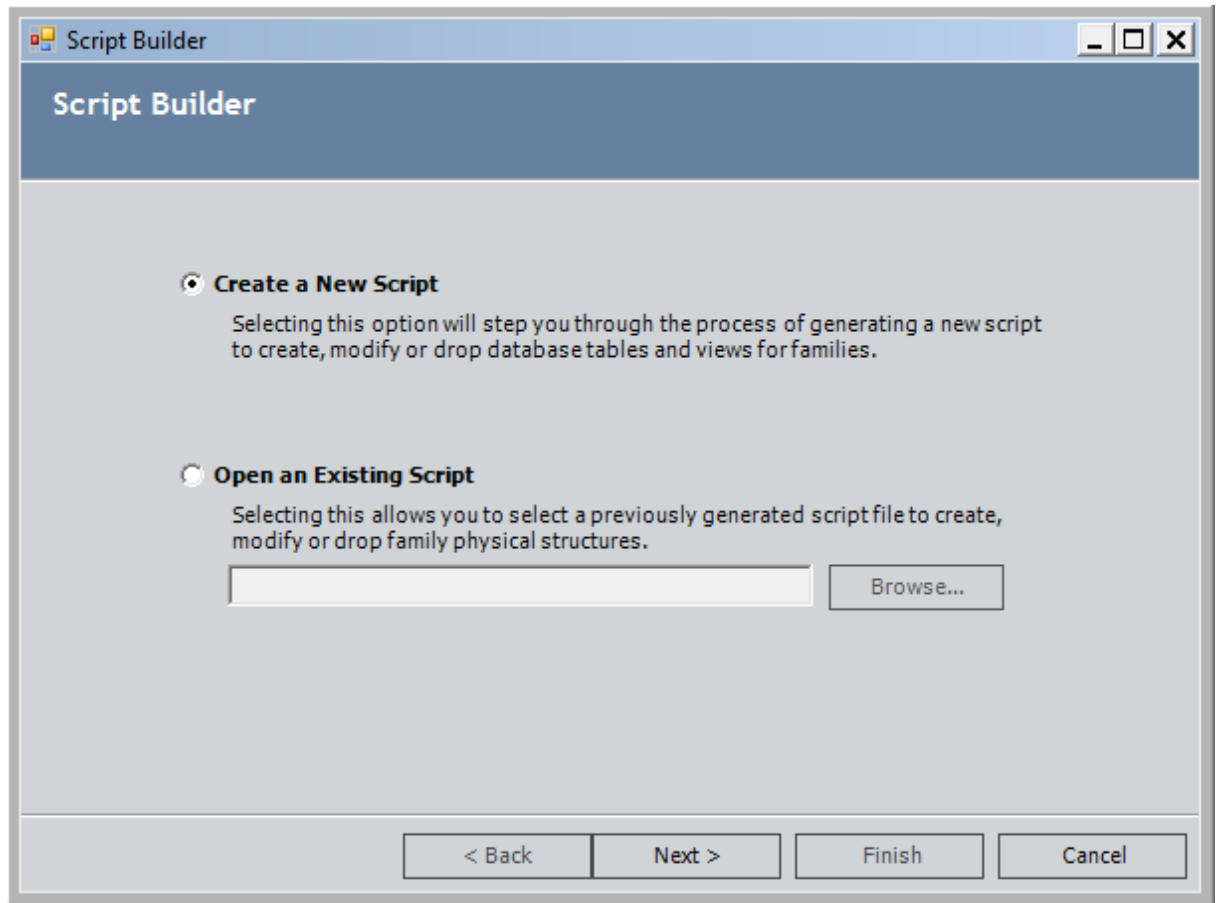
Script Builder

Script Builder

Create a New Script

Selecting this option will step you through the process of generating a new script to create, modify or drop database tables and views for families.

Open an Existing Script

Selecting this allows you to select a previously generated script file to create, modify or drop family physical structures.

Browse...

< Back | Next > | Finish | Cancel